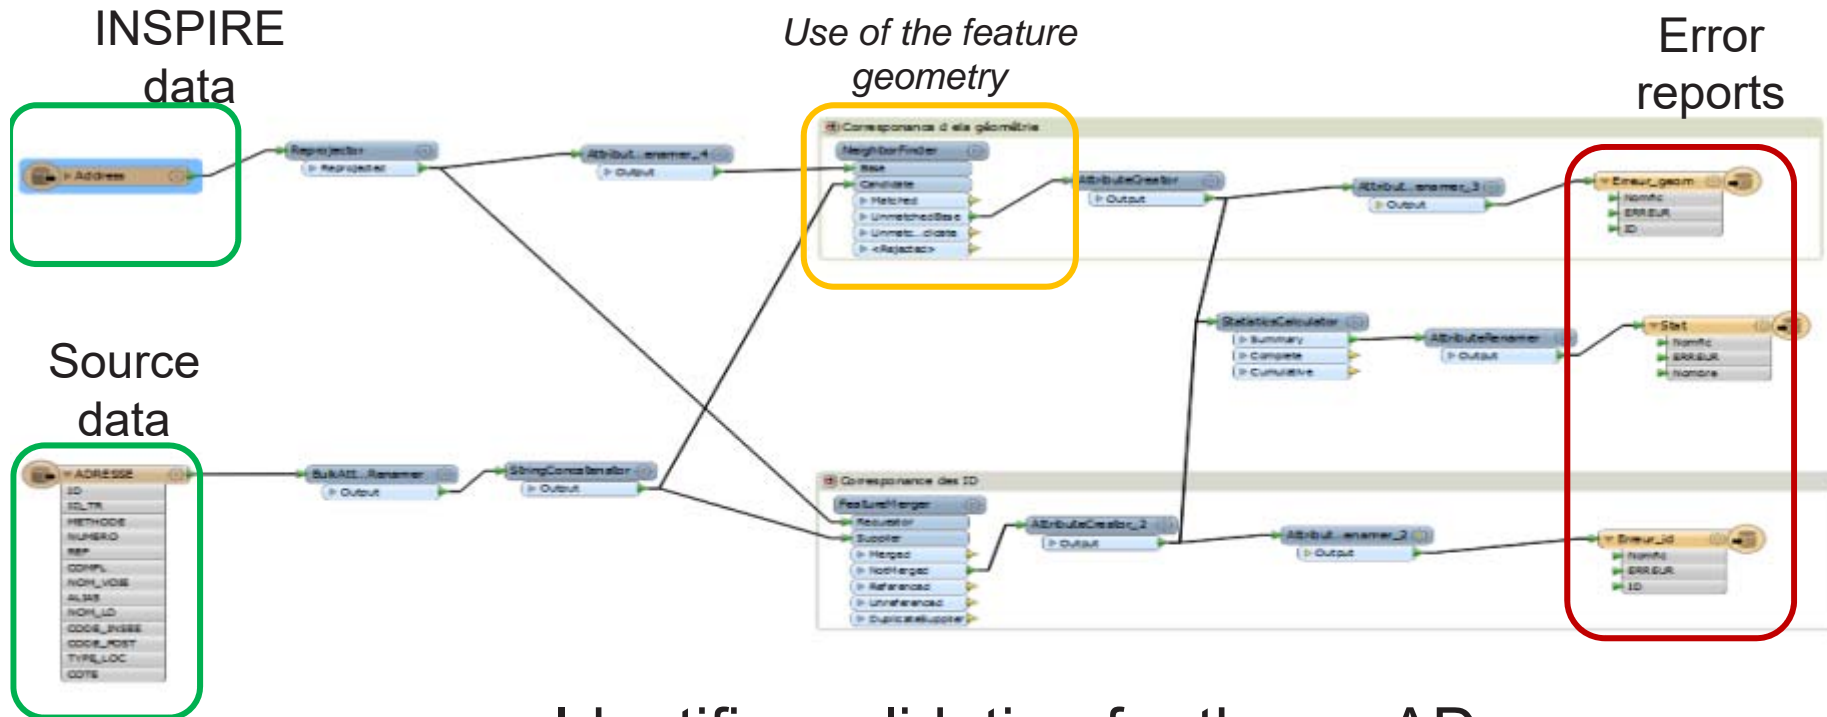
INSPIRE data

Use of the feature geometry

Error reports

Source data

Address

Reprojector
Reprojected

Attribut...enamer_4
Output

Correspondance à ela géométrie
NeighborFinder
Base
Candidate
Matched
UnmatchedBase
Unmatc...dcate
<Rejected>

AttributeCreator
Output

Attribut...enamer_3
Output

Erreur_geom
Nomfic
ERREUR
ID

StatisticsCalculator
Summary
Complete
Cumulative

AttributeRenamer
Output

Stat
Nomfic
ERREUR
Nombre

ADRESSE
ID
ID_TR
METHODE
NUMERO
REP
COMPL
NOM_VOIE
ALIAS
NOM_LD
CODE_INSEE
CODE_POST
TYPE_LOC
COTE

BulkAtt...Renamer
Output

StringConcatenator
Output

Correspondance des ID
FeatureMerger
Requestor
Supplier
Merged
NotMerged
Referenced
Unreferenced
DuplicateSupplier

AttributeCreator_2
Output

Attribut...enamer_2
Output

Erreur_id
Nomfic
ERREUR
ID

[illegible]